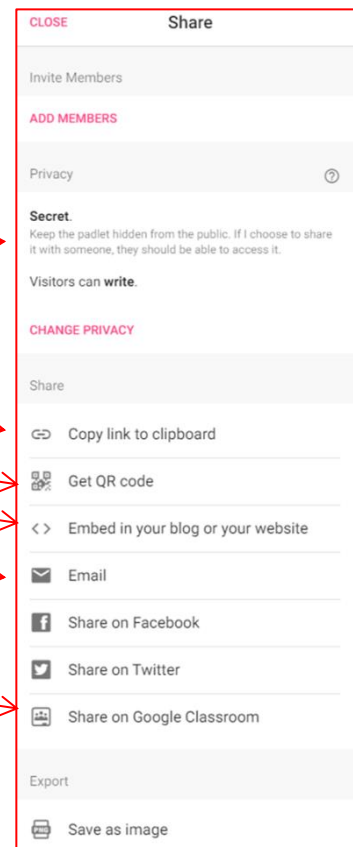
CLOSE Share

Invite Members

ADD MEMBERS

Privacy

Secret.
Keep the padlet hidden from the public. If I choose to share it with someone, they should be able to access it.

Visitors can write.

CHANGE PRIVACY

Share

Copy link to clipboard

Get QR code

Embed in your blog or your website

Email

Share on Facebook

Share on Twitter

Share on Google Classroom

Export

Save as image